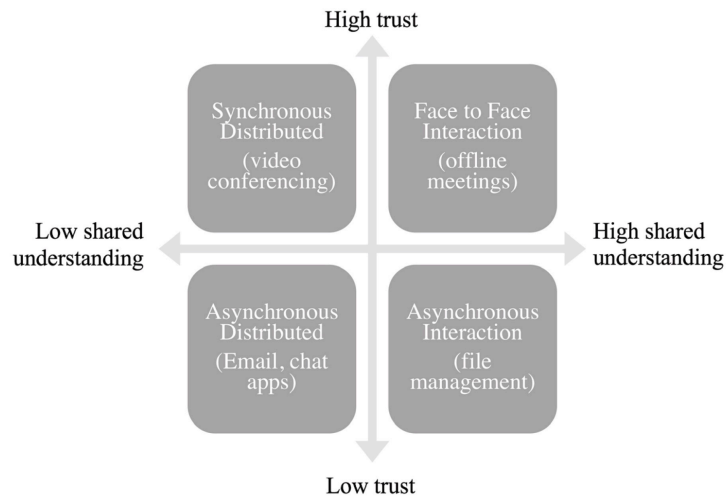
High trust

Synchronous Distributed

(video conferencing)

Face to Face Interaction

(offline meetings)

Low shared understanding

High shared understanding

Asynchronous Distributed

(Email, chat apps)

Asynchronous Interaction

(file management)

Low trust